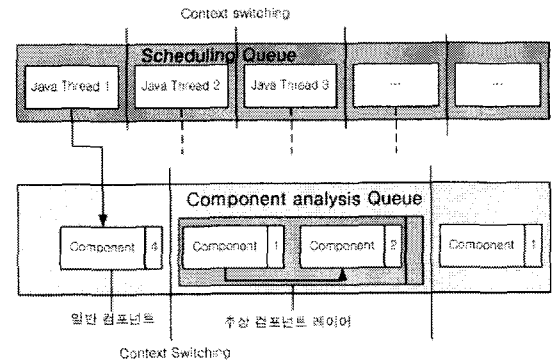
Context switching

Scheduling Queue

Java Thread 1

Java Thread 2

Java Thread 3

...

...

Component analysis Queue

Component 4

Component 1

Component 2

Component 1

일반 컴포넌트

추상 컴포넌트 레이어

Context Switching